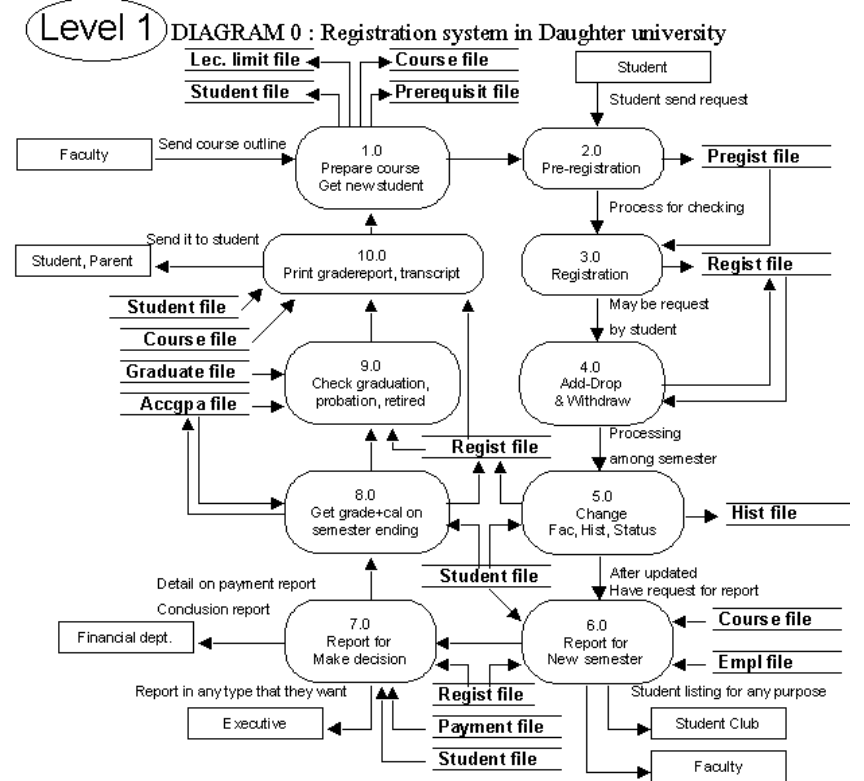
Level 1 DIAGRAM 0 : Registration system in Daughter university

Lec. limit file
Course file
Student file
Prerequisit file
Student
Student send request
Faculty
Send course outline
1.0
Prepare course
Get new student
2.0
Pre-registration
Pregist file
Process for checking
Send it to student
Student, Parent
10.0
Print gradereport, transcript
3.0
Registration
Regist file
May be request
by student
Student file
Course file
Graduate file
9.0
Check graduation, probation, retired
4.0
Add-Drop
& Withdraw
Accgpa file
Processing
Regist file
among semester
8.0
Get grade+cal on semester ending
5.0
Change
Fac, Hist, Status
Hist file
Detail on payment report
Student file
After updated
Have request for report
Conclusion report
Financial dept.
7.0
Report for
Make decision
6.0
Report for
New semester
Course file
Empl file
Report in any type that they want
Regist file
Student listing for any purpose
Executive
Payment file
Student Club
Student file
Faculty